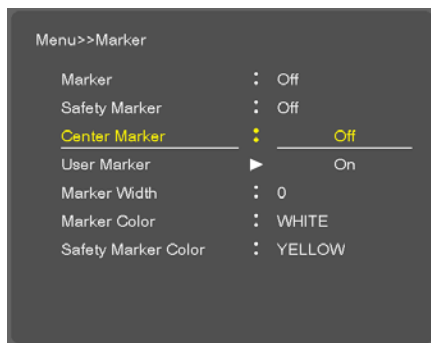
Menu>>Marker

| | | |
|---|---|---|
| Marker | : | Off |
| Safety Marker | : | Off |
| Center Marker | : | Off |
| User Marker | ► | On |
| Marker Width | : | 0 |
| Marker Color | : | WHITE |
| Safety Marker Color | : | YELLOW |